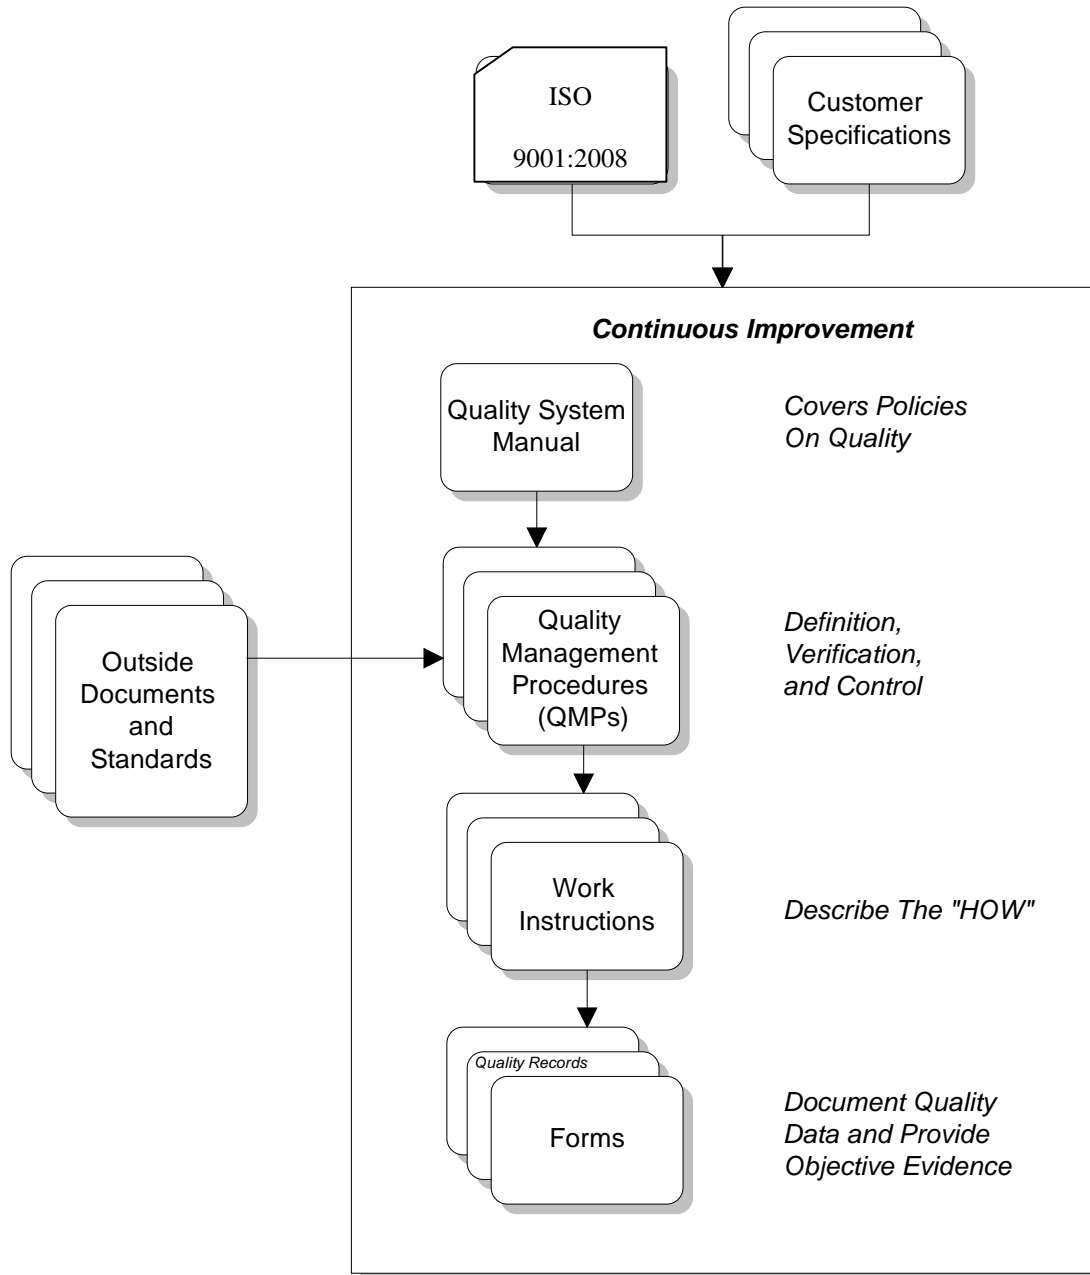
ISO

9001:2008

Customer Specifications

*Continuous Improvement*

Quality System Manual

*Covers Policies On Quality*

Outside Documents and Standards

Quality Management Procedures (QMPs)

*Definition, Verification, and Control*

Work Instructions

*Describe The "HOW"*

*Quality Records*

Forms

*Document Quality Data and Provide Objective Evidence*